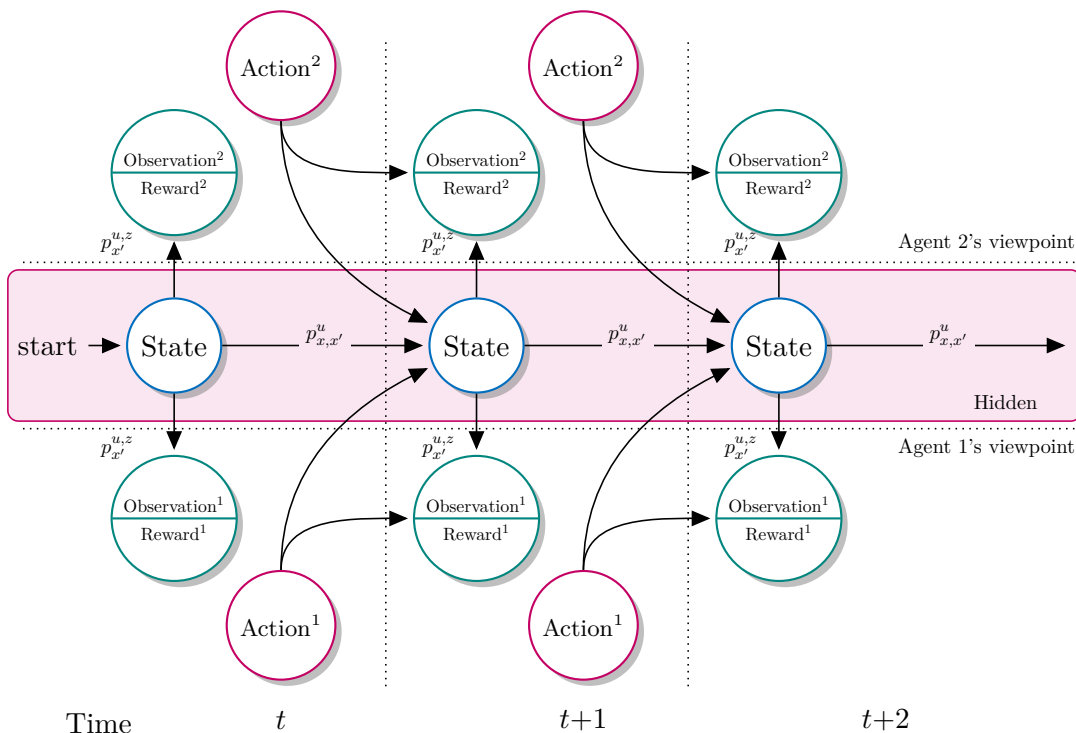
Action$^2$

Action$^2$

Observation$^2$
Reward$^2$

Observation$^2$
Reward$^2$

Observation$^2$
Reward$^2$

$p_{x'}^{u,z}$

$p_{x'}^{u,z}$

$p_{x'}^{u,z}$

Agent 2's viewpoint

start

State

$p_{x,x'}^{u}$

State

$p_{x,x'}^{u}$

State

$p_{x,x'}^{u}$

Hidden

$p_{x'}^{u,z}$

$p_{x'}^{u,z}$

$p_{x'}^{u,z}$

Agent 1's viewpoint

Observation$^1$
Reward$^1$

Observation$^1$
Reward$^1$

Observation$^1$
Reward$^1$

Action$^1$

Action$^1$

Time

$t$

$t$+1

$t$+2